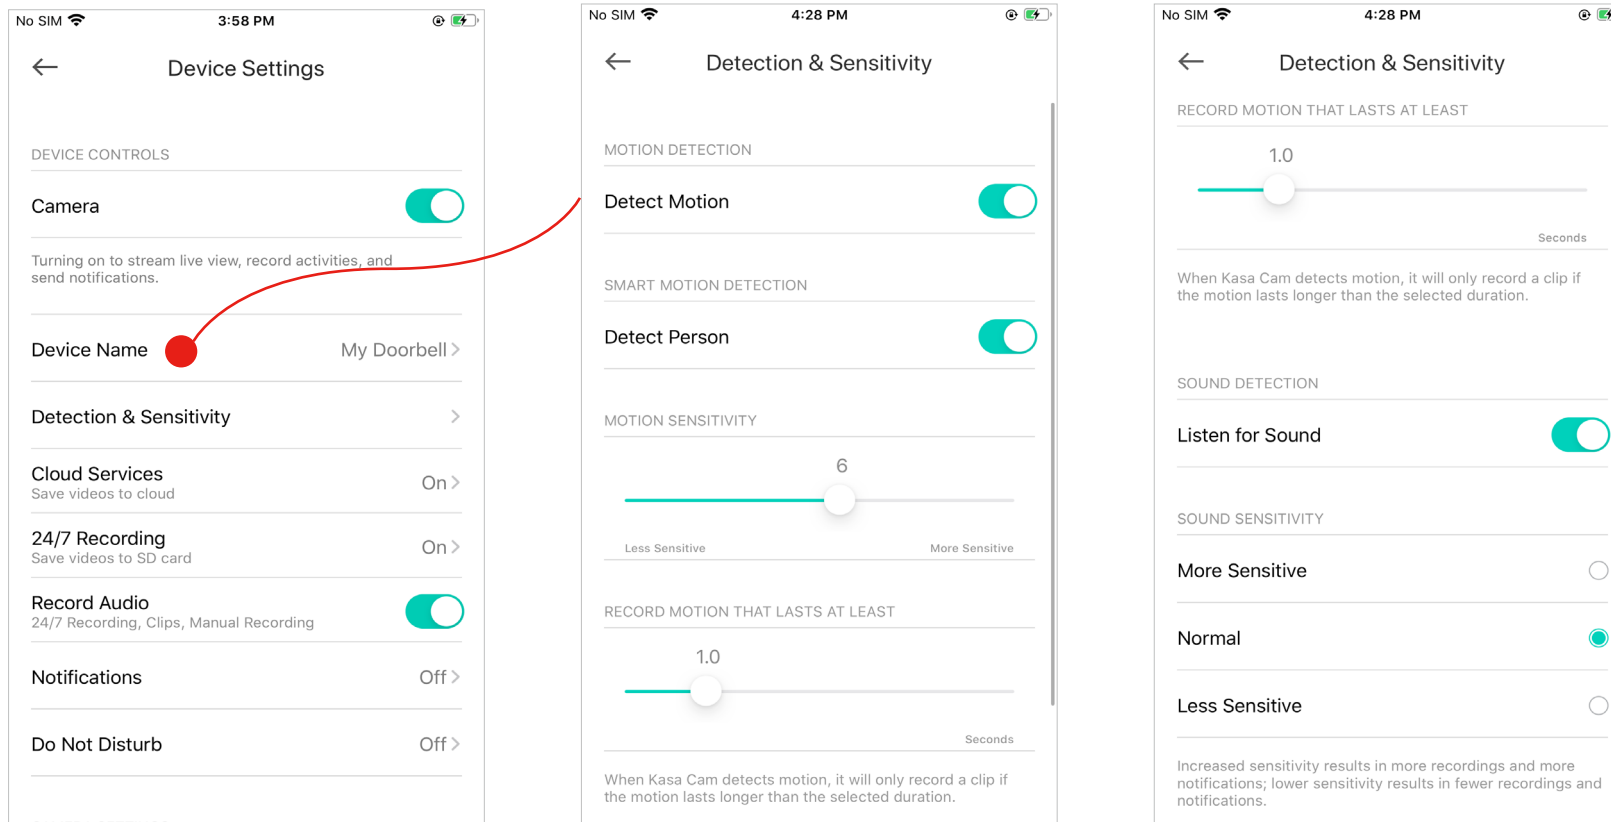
No SIM 3:58 PM

Device Settings

DEVICE CONTROLS

Camera

Turning on to stream live view, record activities, and send notifications.

Device Name My Doorbell

Detection & Sensitivity

Cloud Services
Save videos to cloud
On

24/7 Recording
Save videos to SD card
On

Record Audio
24/7 Recording, Clips, Manual Recording

Notifications Off

Do Not Disturb Off

No SIM 4:28 PM

Detection & Sensitivity

MOTION DETECTION

Detect Motion

SMART MOTION DETECTION

Detect Person

MOTION SENSITIVITY

6

Less Sensitive More Sensitive

RECORD MOTION THAT LASTS AT LEAST

1.0

Seconds

When Kasa Cam detects motion, it will only record a clip if the motion lasts longer than the selected duration.

No SIM 4:28 PM

Detection & Sensitivity

RECORD MOTION THAT LASTS AT LEAST

1.0

Seconds

When Kasa Cam detects motion, it will only record a clip if the motion lasts longer than the selected duration.

SOUND DETECTION

Listen for Sound

SOUND SENSITIVITY

More Sensitive

Normal

Less Sensitive

Increased sensitivity results in more recordings and more notifications; lower sensitivity results in fewer recordings and notifications.